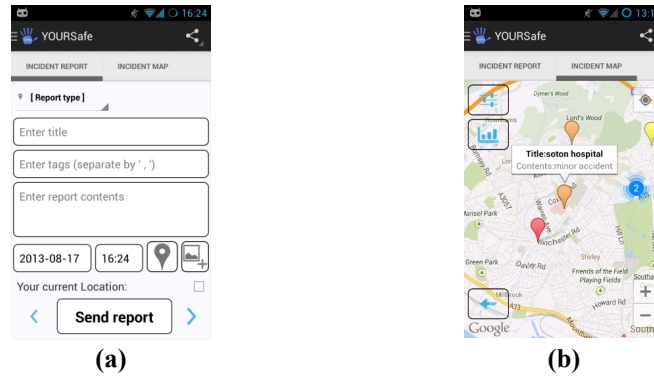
16:24
YOURSafe
INCIDENT REPORT
INCIDENT MAP
[ Report type ]
Enter title
Enter tags (separate by ' , ')
Enter report contents
2013-08-17
16:24
Your current Location:
Send report
(a)

13:1
YOURSafe
INCIDENT REPORT
INCIDENT MAP
Dymer's Wood
Lord's Wood
Title:soton hospital
Contents:minor accident
2
Mansel Park
A35
Winchester Rd
Green Park
Dale Rd
Shirley
Hill Ln
Friends of the Field Playing Fields
Howard Rd
South
Millbrook
Google
(b)